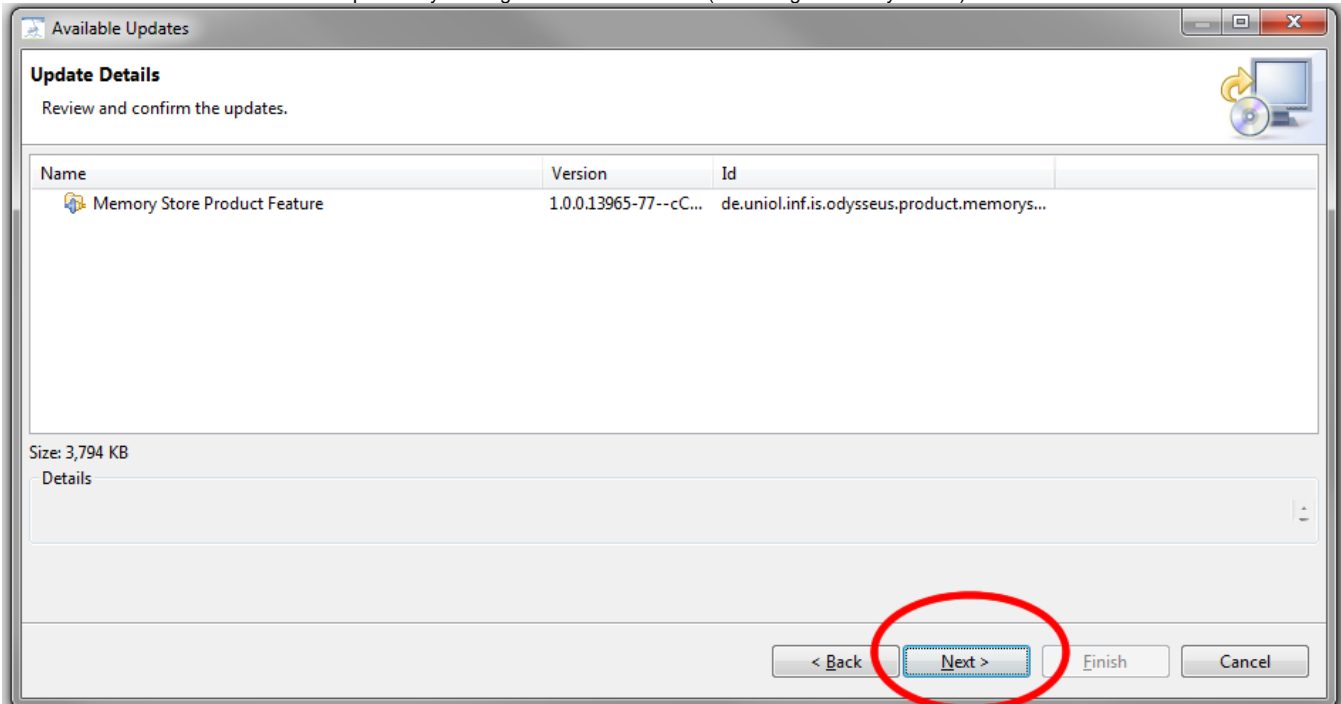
Available Updates

Update Details

Review and confirm the updates.

| Name | Version | Id |
|---|---|---|
| Memory Store Product Feature | 1.0.0.13965-77--cC... | de.uniol.inf.is.odysseus.product.memorys... |

Size: 3,794 KB

Details

< Back Next > Finish Cancel